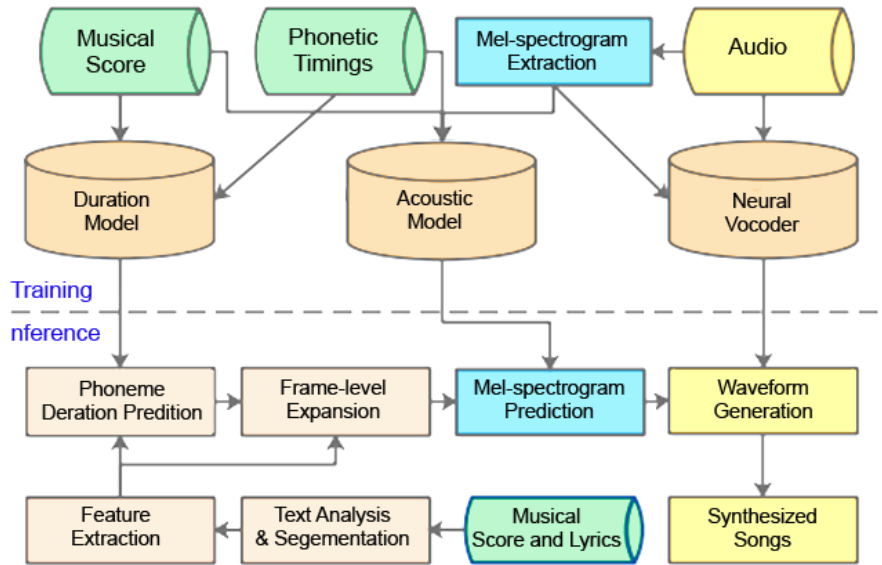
Musical Score

Phonetic Timings

Mel-spectrogram Extraction

Audio

Duration Model

Acoustic Model

Neural Vocoder

Training

nference

Phoneme Deration Predition

Frame-level Expansion

Mel-spectrogram Prediction

Waveform Generation

Feature Extraction

Text Analysis & Segementation

Musical Score and Lyrics

Synthesized Songs